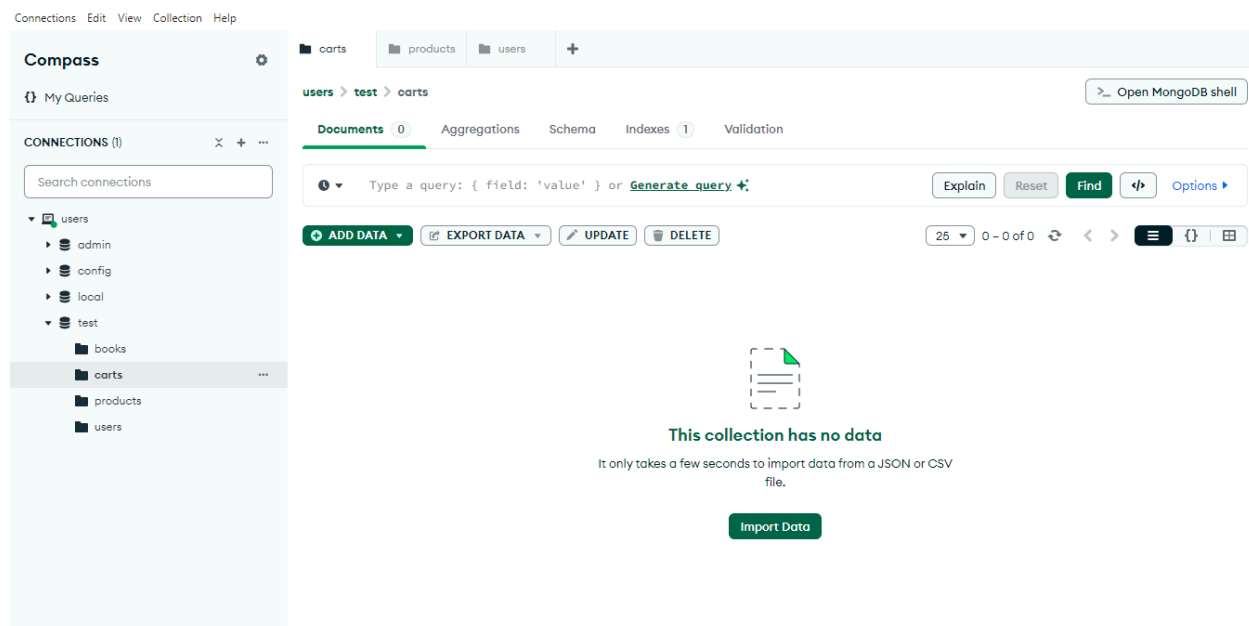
Connections Edit View Collection Help

Compass

{} My Queries

CONNECTIONS (1)

Search connections

users
admin
config
local
test
books
carts
products
users

carts | products | users | +

users > test > carts

>_ Open MongoDB shell

Documents 0 | Aggregations | Schema | Indexes 1 | Validation

Type a query: { field: 'value' } or Generate query

Explain | Reset | Find | </> | Options

ADD DATA | EXPORT DATA | UPDATE | DELETE

25 | 0 – 0 of 0

This collection has no data

It only takes a few seconds to import data from a JSON or CSV file.

Import Data